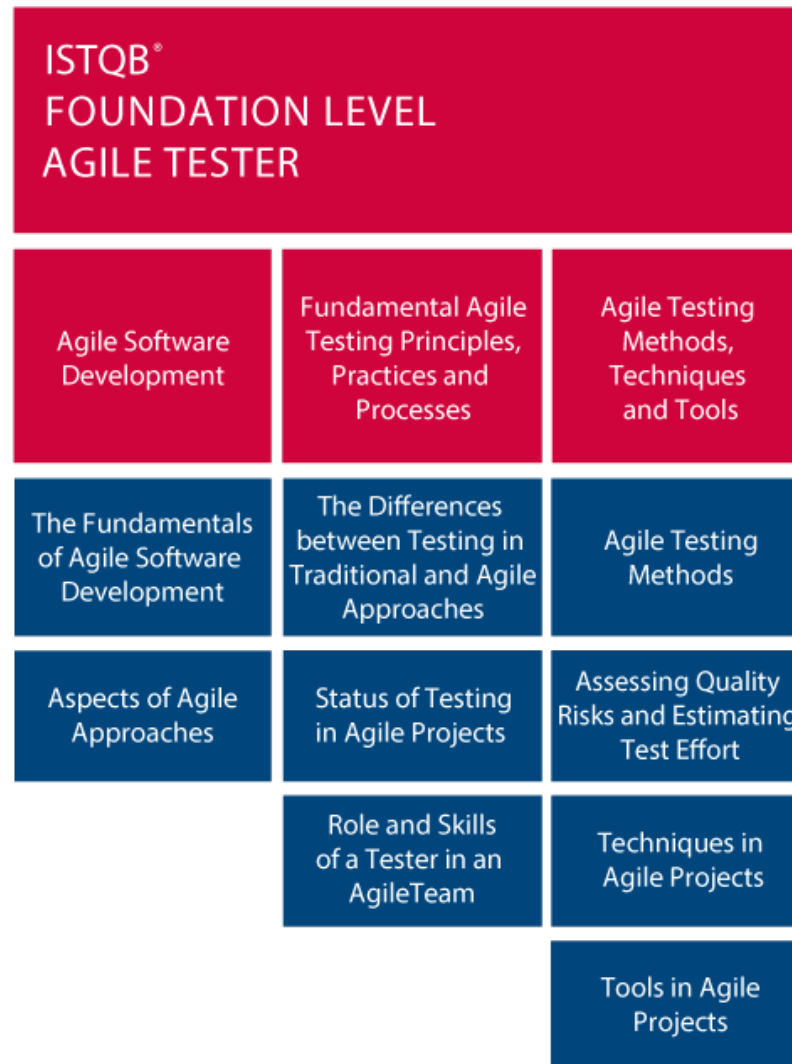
ISTQB®
FOUNDATION LEVEL
AGILE TESTER

Agile Software Development

Fundamental Agile Testing Principles, Practices and Processes

Agile Testing Methods, Techniques and Tools

The Fundamentals of Agile Software Development

The Differences between Testing in Traditional and Agile Approaches

Agile Testing Methods

Aspects of Agile Approaches

Status of Testing in Agile Projects

Assessing Quality Risks and Estimating Test Effort

Role and Skills of a Tester in an AgileTeam

Techniques in Agile Projects

Tools in Agile Projects